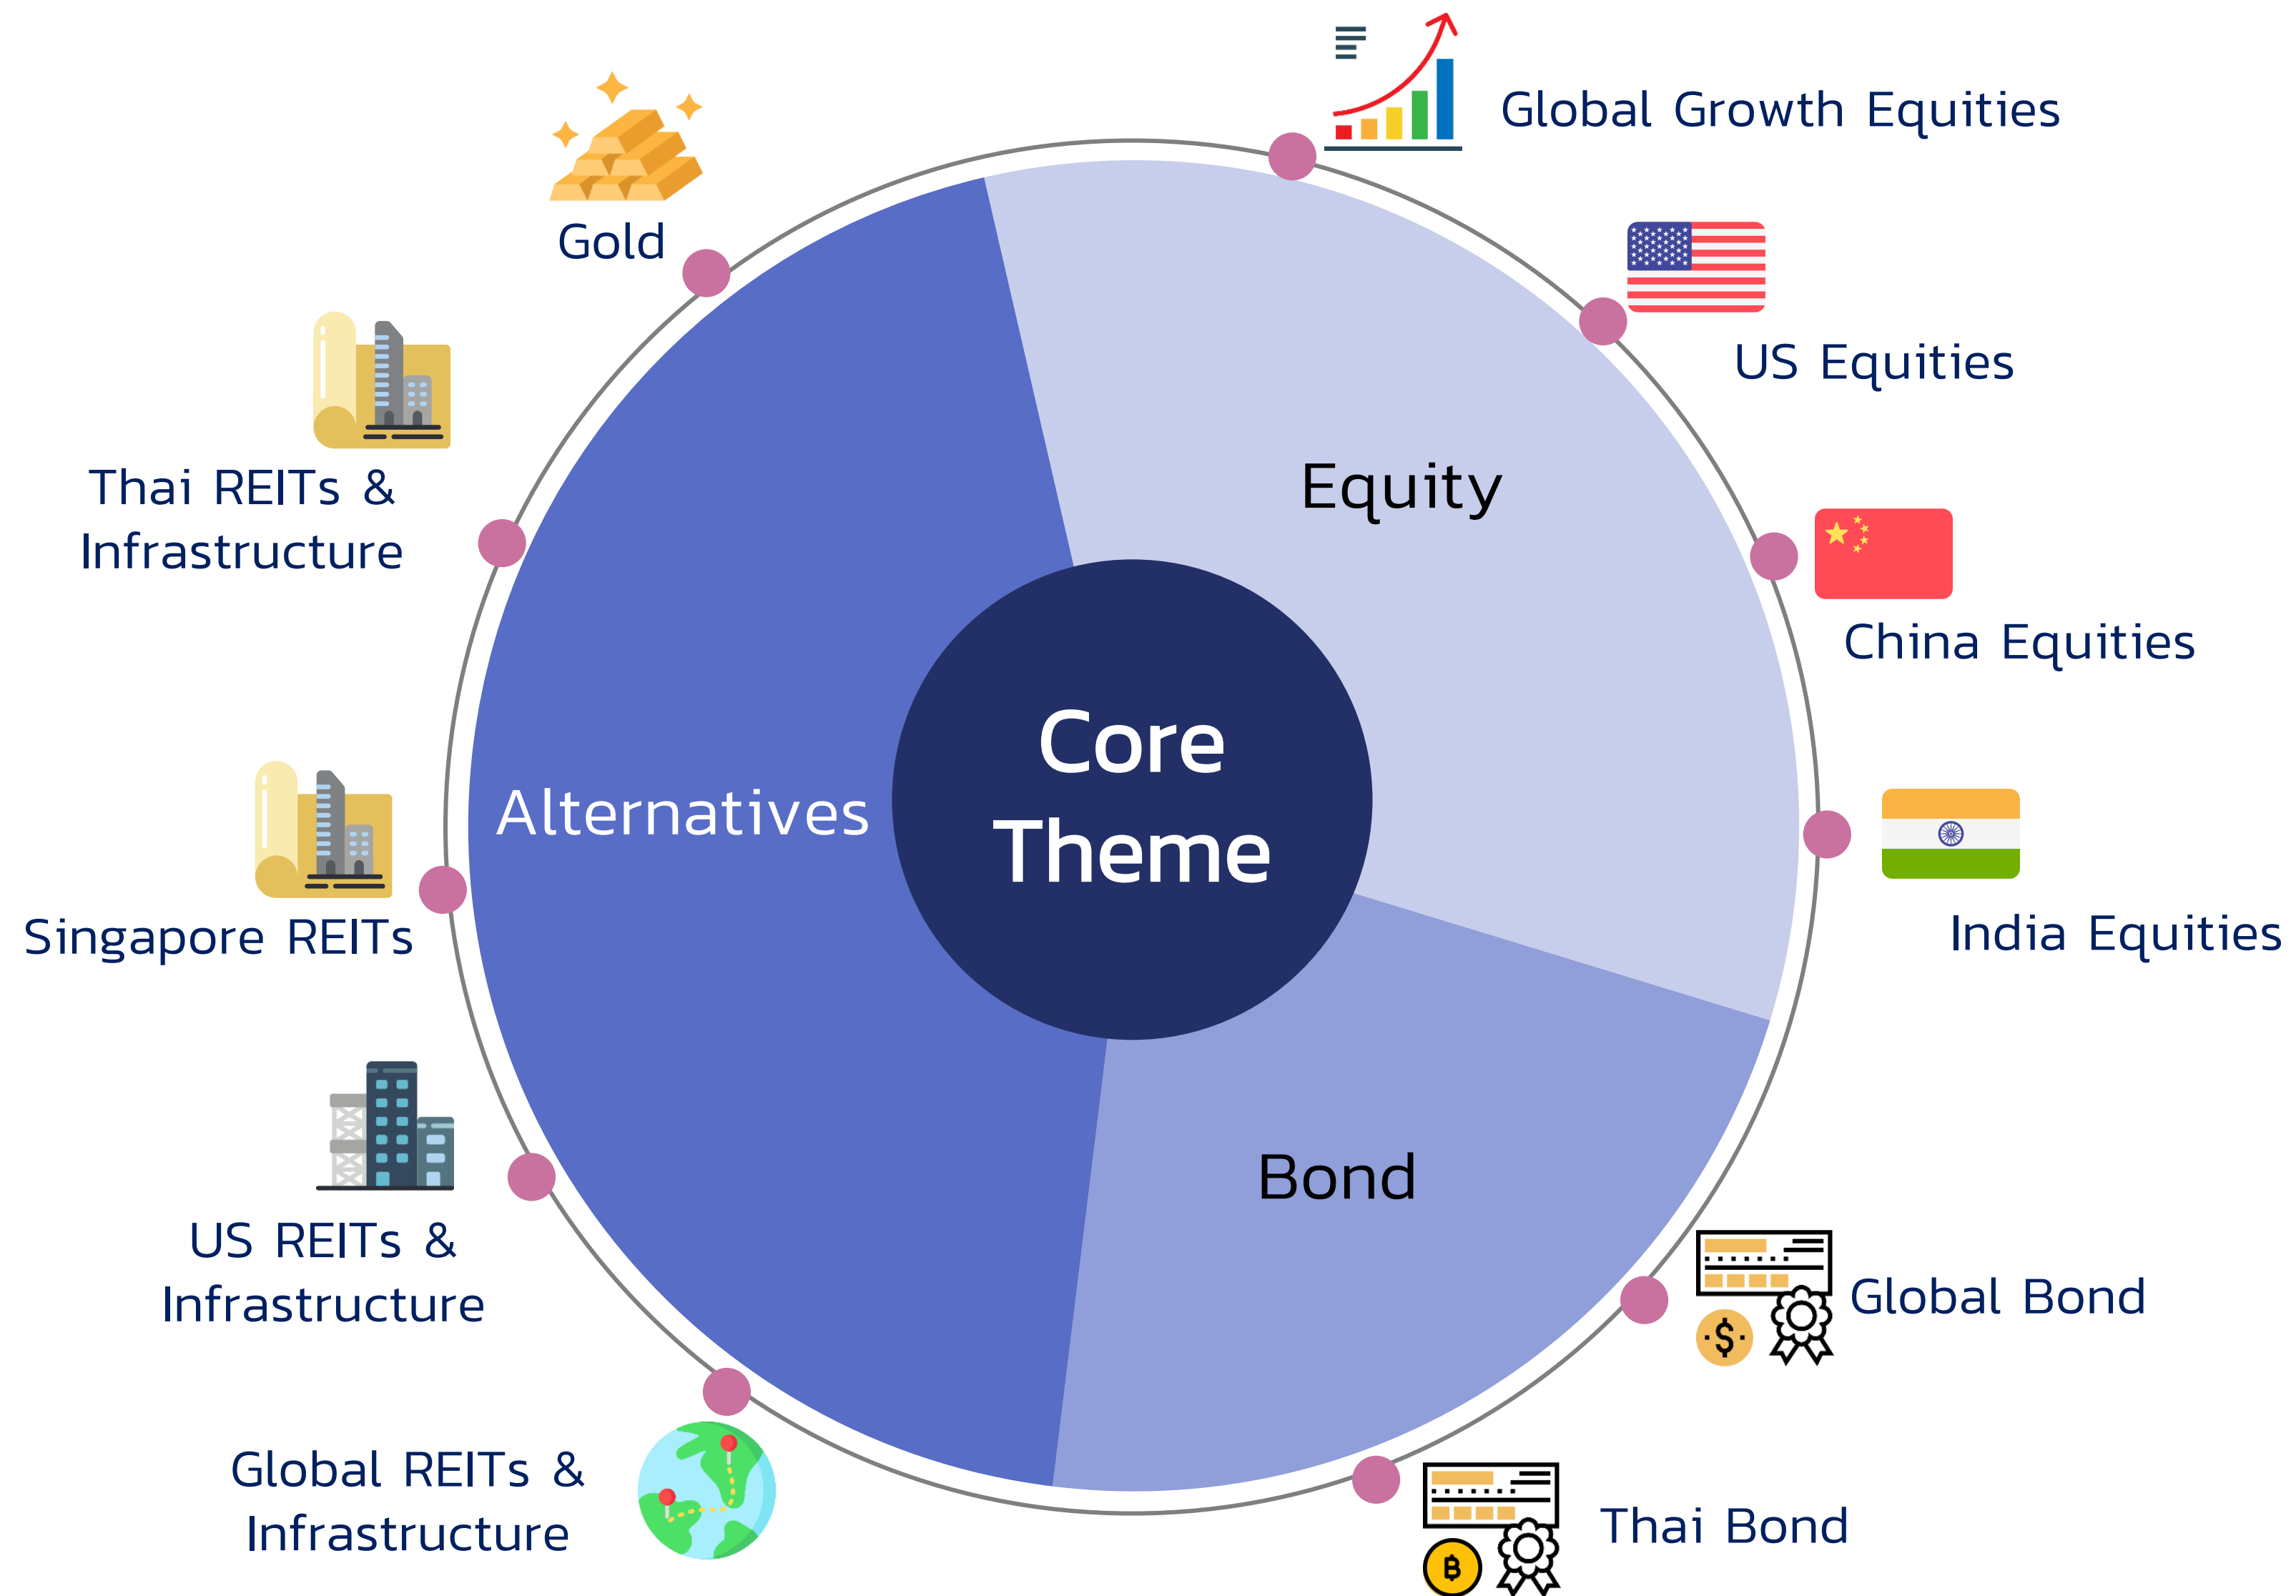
Global Growth Equities

Gold

US Equities

Thai REITs & Infrastructure

Equity

China Equities

Core Theme

Alternatives

India Equities

Singapore REITs

US REITs & Infrastructure

Bond

Global Bond

Global REITs & Infrastructure

Thai Bond